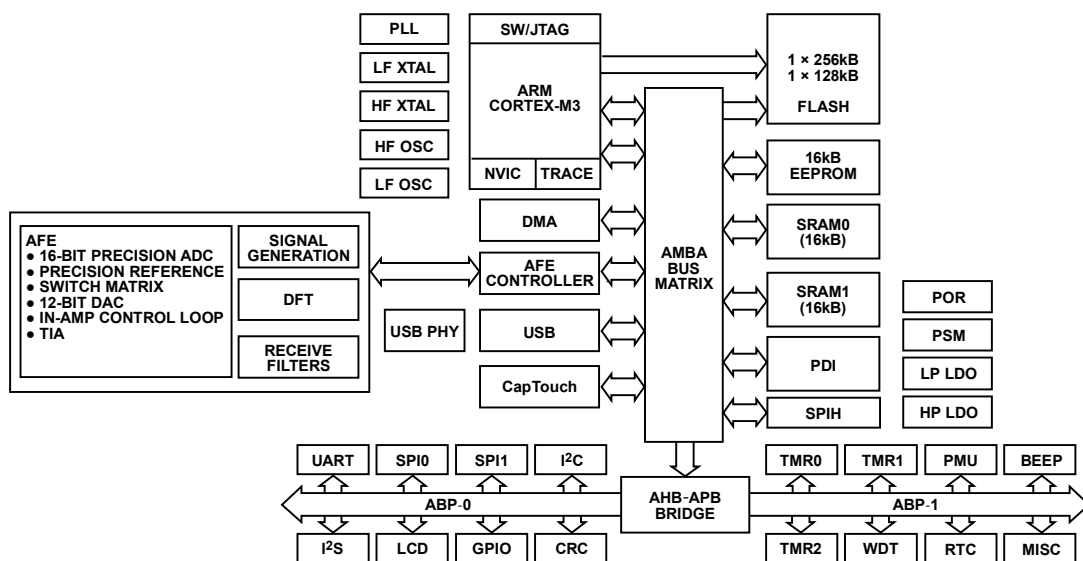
PLL

LF XTAL

HF XTAL

HF OSC

LF OSC

SW/JTAG

ARM CORTEX-M3

NVIC

TRACE

1 × 256kB
1 × 128kB

FLASH

16kB EEPROM

SRAM0 (16kB)

SRAM1 (16kB)

PDI

SPIH

AMBA BUS MATRIX

DMA

AFE CONTROLLER

USB

CapTouch

USB PHY

AFE
● 16-BIT PRECISION ADC
● PRECISION REFERENCE
● SWITCH MATRIX
● 12-BIT DAC
● IN-AMP CONTROL LOOP
● TIA

SIGNAL GENERATION

DFT

RECEIVE FILTERS

POR

PSM

LP LDO

HP LDO

UART

SPI0

SPI1

$I^2C$

ABP-0

AHB-APB BRIDGE

ABP-1

TMR0

TMR1

PMU

BEEP

$I^2S$

LCD

GPIO

CRC

TMR2

WDT

RTC

MISC